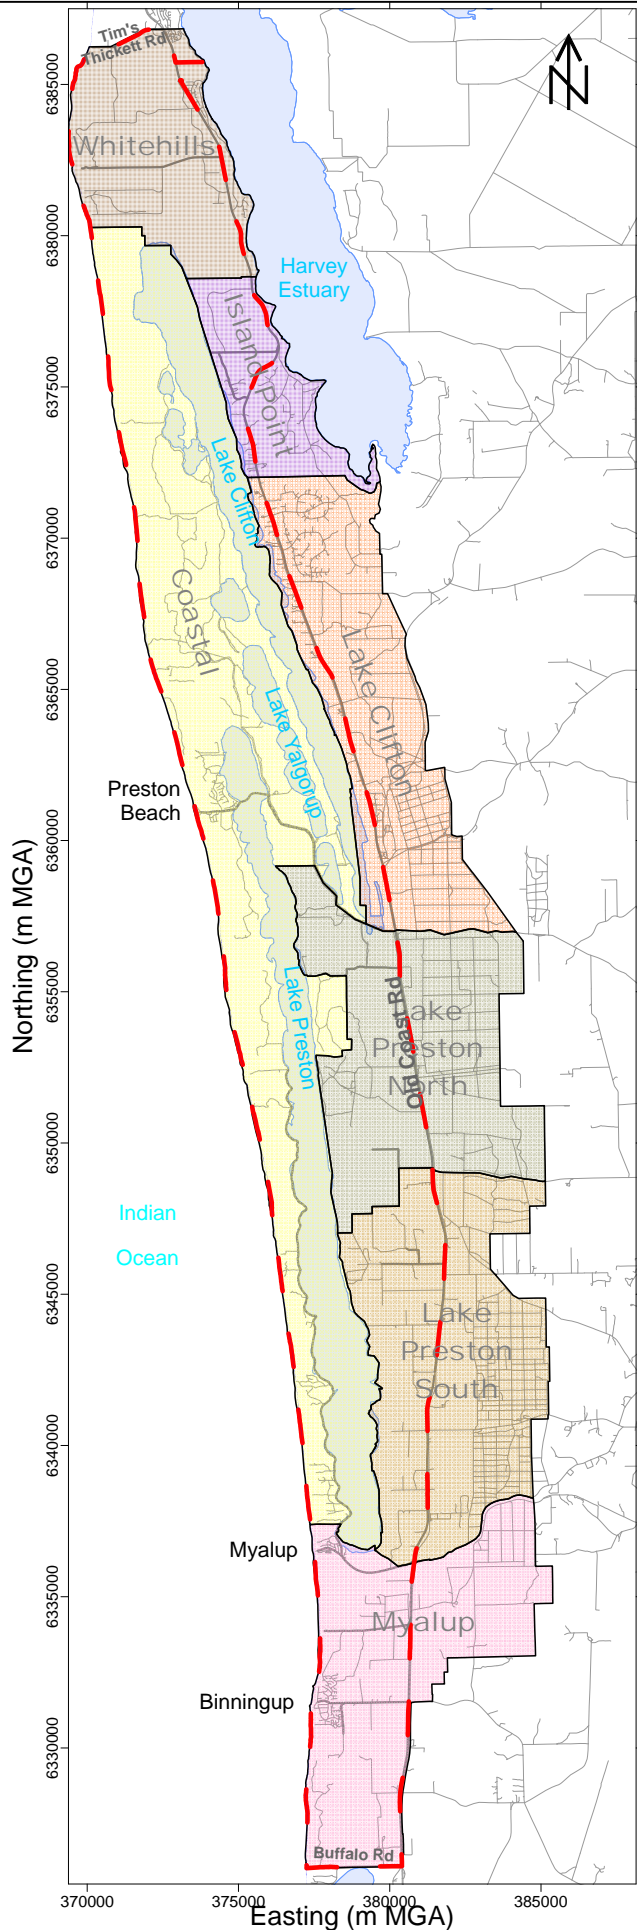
Tim's Thickett Rd

N

6385000

Whitehills

6380000

Harvey Estuary

Island Point

6375000

Lake Clifton

6370000

Coastal

Lake Clifton

6365000

Lake Yalgorup

Preston Beach

6360000

Northing (m MGA)

6355000

Lake Preston

Old Coast Rd

Lake Preston North

6350000

Indian Ocean

6345000

Lake Preston South

6340000

Myalup

6335000

Myalup

Binningup

6330000

Buffalo Rd

370000 375000 380000 385000

Easting (m MGA)